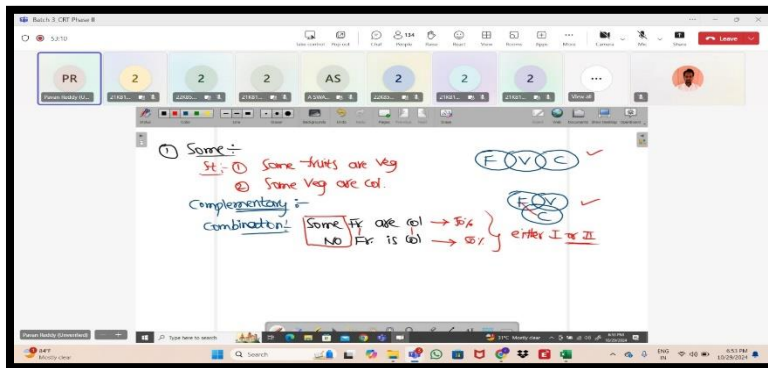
Batch 3 CRT Phase II

53:10

Live content  Pop out  Chat  People 134  Raise  React  View  Rooms  Apps  More  Camera  Mic  Share  Leave

PR  2  2  2  AS  2  2  2  ...

Pavan Reddy (U...  21K61...  22K61...  21K61...  A SWA...  22K61...  21K61...  21K61...  View all

① Some :-
St :- ① Some fruits are Veg
② Some Veg are col.

F V C

Complementary :-
Combination :- Some Fr are col → 50%
NO Fr is col → 50%
} either I or II

F V C

Pavan Reddy (Unverified)

Type here to search

Search

ENG IN  6:51 PM  10/29/2024

24°C Mostly clear